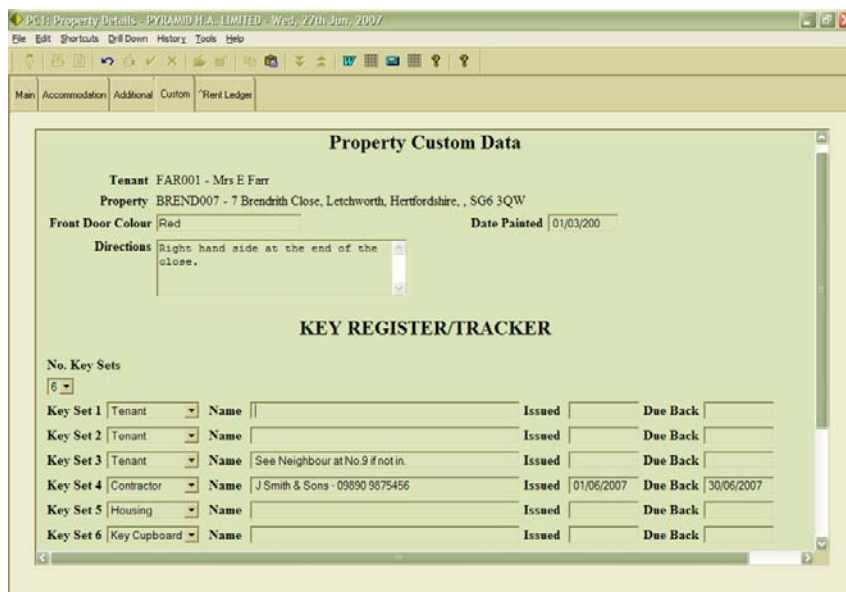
PC1: Property Details - PYRAMID H.A. LIMITED - Wed, 27th Jun, 2007

File Edit Shortcuts Drill Down History Tools Help

Main Accommodation Additional Custom *Rent Ledger

Property Custom Data

Tenant FAR001 - Mrs E Farr

Property BREND007 - 7 Brendrith Close, Letchworth, Hertfordshire, , SG6 3QW

Front Door Colour Red

Date Painted 01/03/200

Directions Right hand side at the end of the close.

KEY REGISTER/TRACKER

No. Key Sets

6

| | | | | | | | |
|---|---|---|---|---|---|---|---|
| Key Set 1 | Tenant | Name | | Issued | | Due Back | |
| Key Set 2 | Tenant | Name | | Issued | | Due Back | |
| Key Set 3 | Tenant | Name | See Neighbour at No.9 if not in. | Issued | | Due Back | |
| Key Set 4 | Contractor | Name | J Smith & Sons - 09890 9875456 | Issued | 01/06/2007 | Due Back | 30/06/2007 |
| Key Set 5 | Housing | Name | | Issued | | Due Back | |
| Key Set 6 | Key Cupboard | Name | | Issued | | Due Back | |